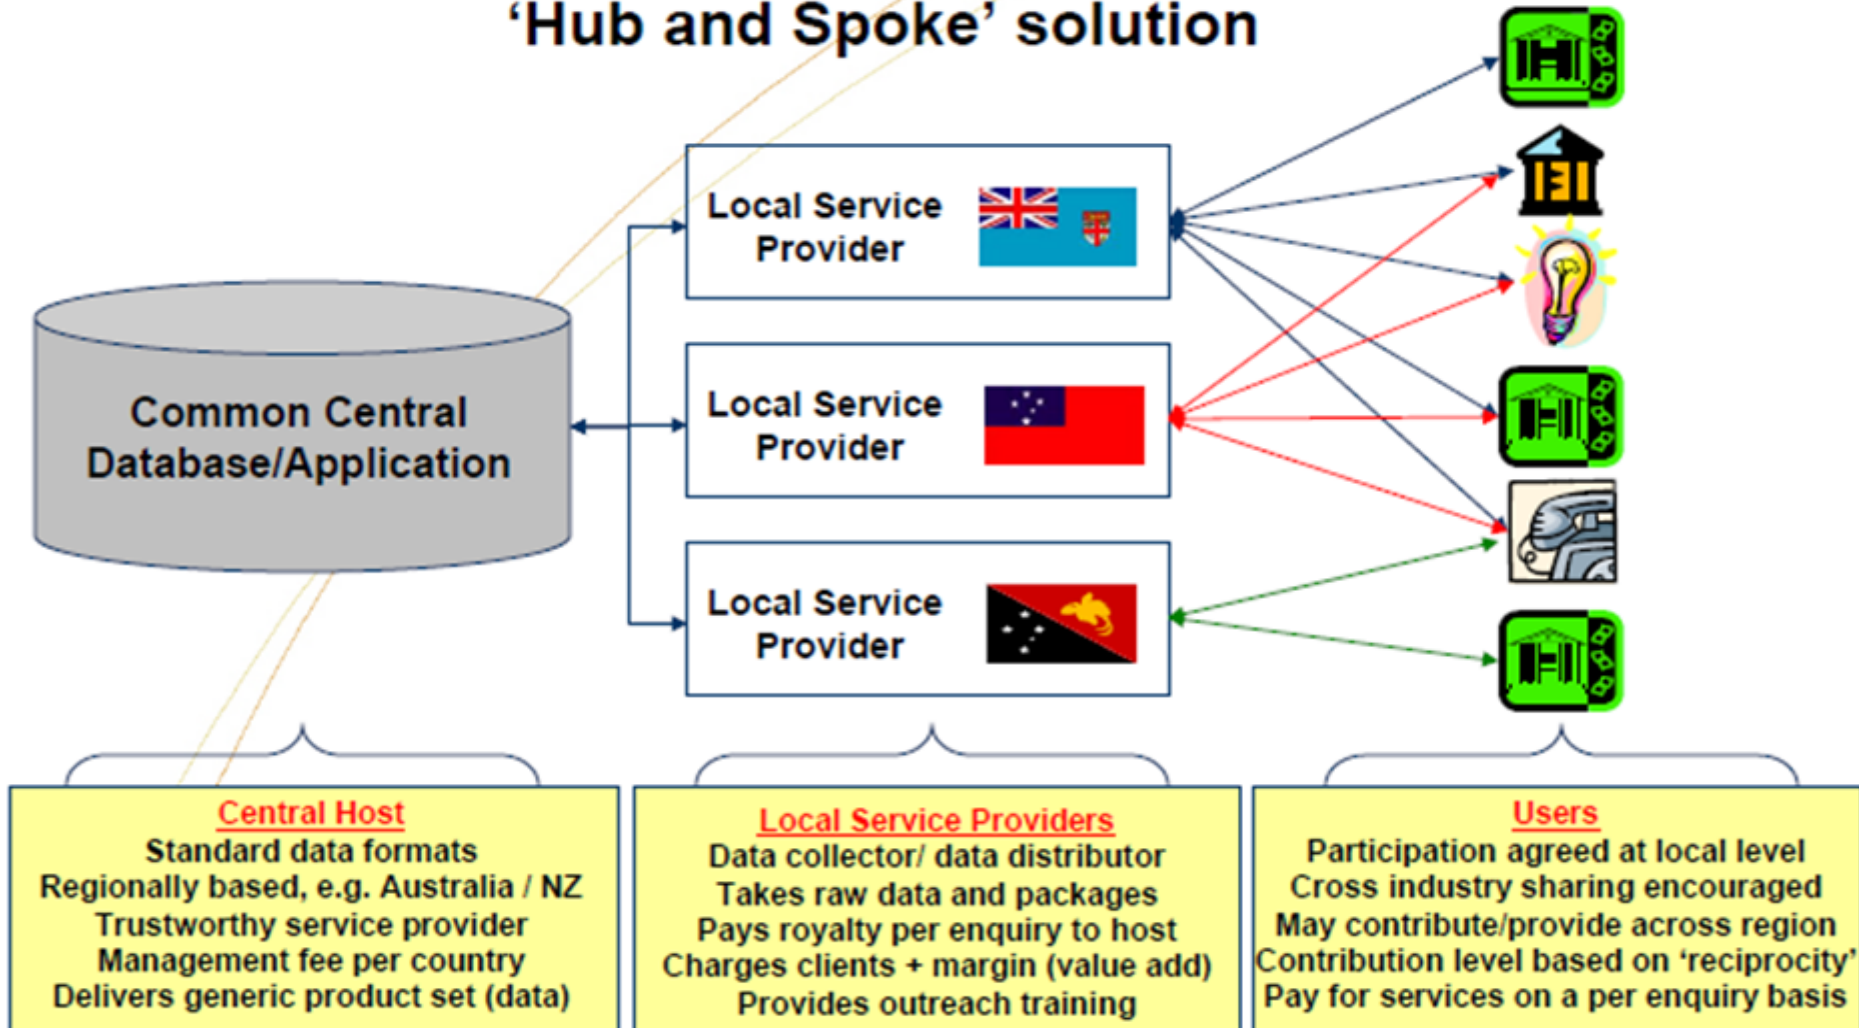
‘Hub and Spoke’ solution

Common Central Database/Application

Local Service Provider

Local Service Provider

Local Service Provider

Central Host
Standard data formats
Regionally based, e.g. Australia / NZ
Trustworthy service provider
Management fee per country
Delivers generic product set (data)

Local Service Providers
Data collector/ data distributor
Takes raw data and packages
Pays royalty per enquiry to host
Charges clients + margin (value add)
Provides outreach training

Users
Participation agreed at local level
Cross industry sharing encouraged
May contribute/provide across region
Contribution level based on ‘reciprocity’
Pay for services on a per enquiry basis